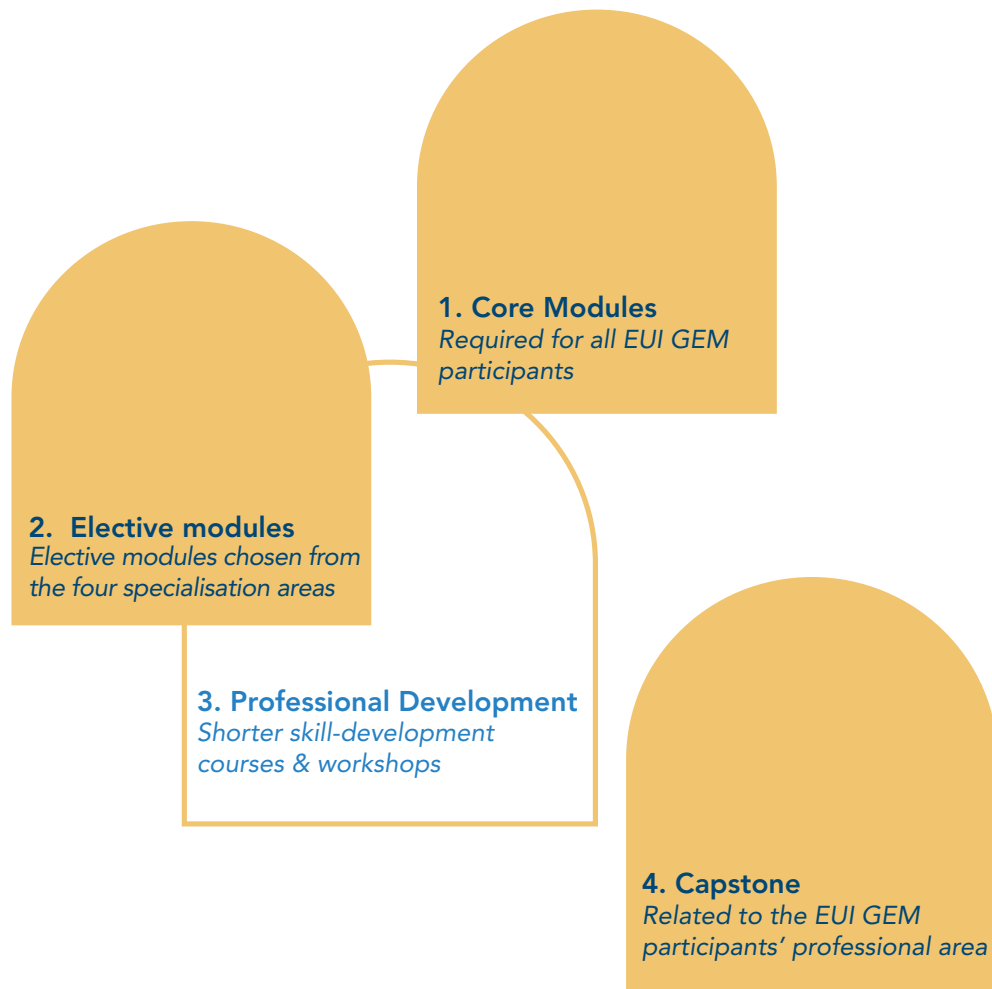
1. Core Modules
Required for all EUI GEM participants

2. Elective modules
Elective modules chosen from the four specialisation areas

3. Professional Development
Shorter skill-development courses & workshops

4. Capstone
Related to the EUI GEM participants’ professional area